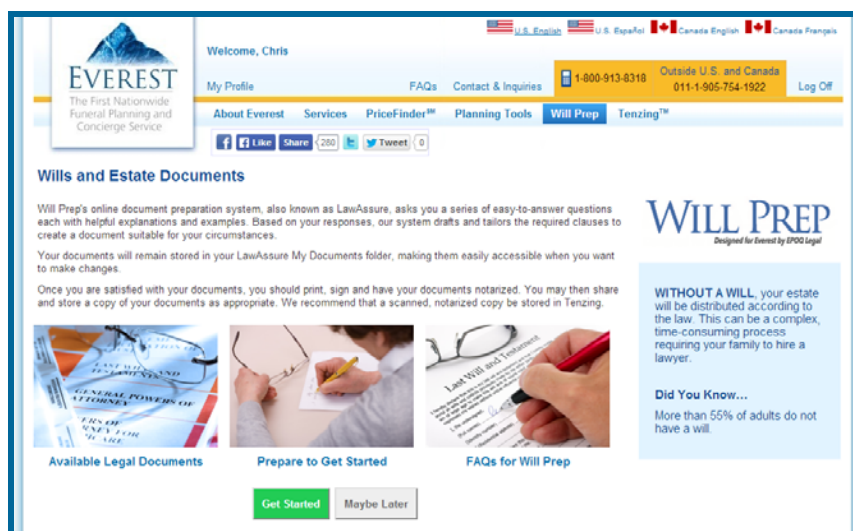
U.S. English U.S. Español Canada English Canada Français

EVEREST
The First Nationwide Funeral Planning and Concierge Service

Welcome, Chris

My Profile FAQs Contact & Inquiries 1-800-913-8318 Outside U.S. and Canada 011-1-905-754-1922 Log Off

About Everest Services PriceFinder℠ Planning Tools Will Prep Tenzing™

Like Share 280 Tweet 0

Wills and Estate Documents

Will Prep's online document preparation system, also known as LawAssure, asks you a series of easy-to-answer questions each with helpful explanations and examples. Based on your responses, our system drafts and tailors the required clauses to create a document suitable for your circumstances.

Your documents will remain stored in your LawAssure My Documents folder, making them easily accessible when you want to make changes.

Once you are satisfied with your documents, you should print, sign and have your documents notarized. You may then share and store a copy of your documents as appropriate. We recommend that a scanned, notarized copy be stored in Tenzing.

WILL PREP
Designed for Everest by EPOQ Legal

WITHOUT A WILL, your estate will be distributed according to the law. This can be a complex, time-consuming process requiring your family to hire a lawyer.

Did You Know...
More than 55% of adults do not have a will.

LAST WILL AND TESTAMENT
GENERAL POWERS OF ATTORNEY

Last Will and Testament

Available Legal Documents Prepare to Get Started FAQs for Will Prep

Get Started Maybe Later